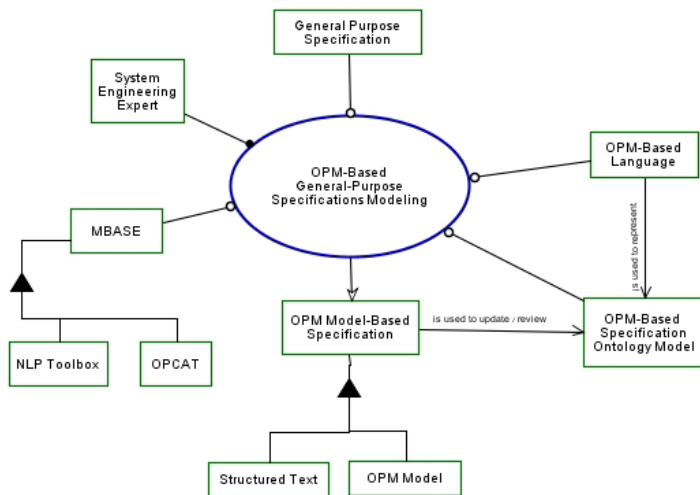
General Purpose Specification

System Engineering Expert

OPM-Based General-Purpose Specifications Modeling

OPM-Based Language

MBASE

is used to represent

NLP Toolbox

OPCAT

OPM Model-Based Specification

is used to update / review

OPM-Based Specification Ontology Model

Structured Text

OPM Model